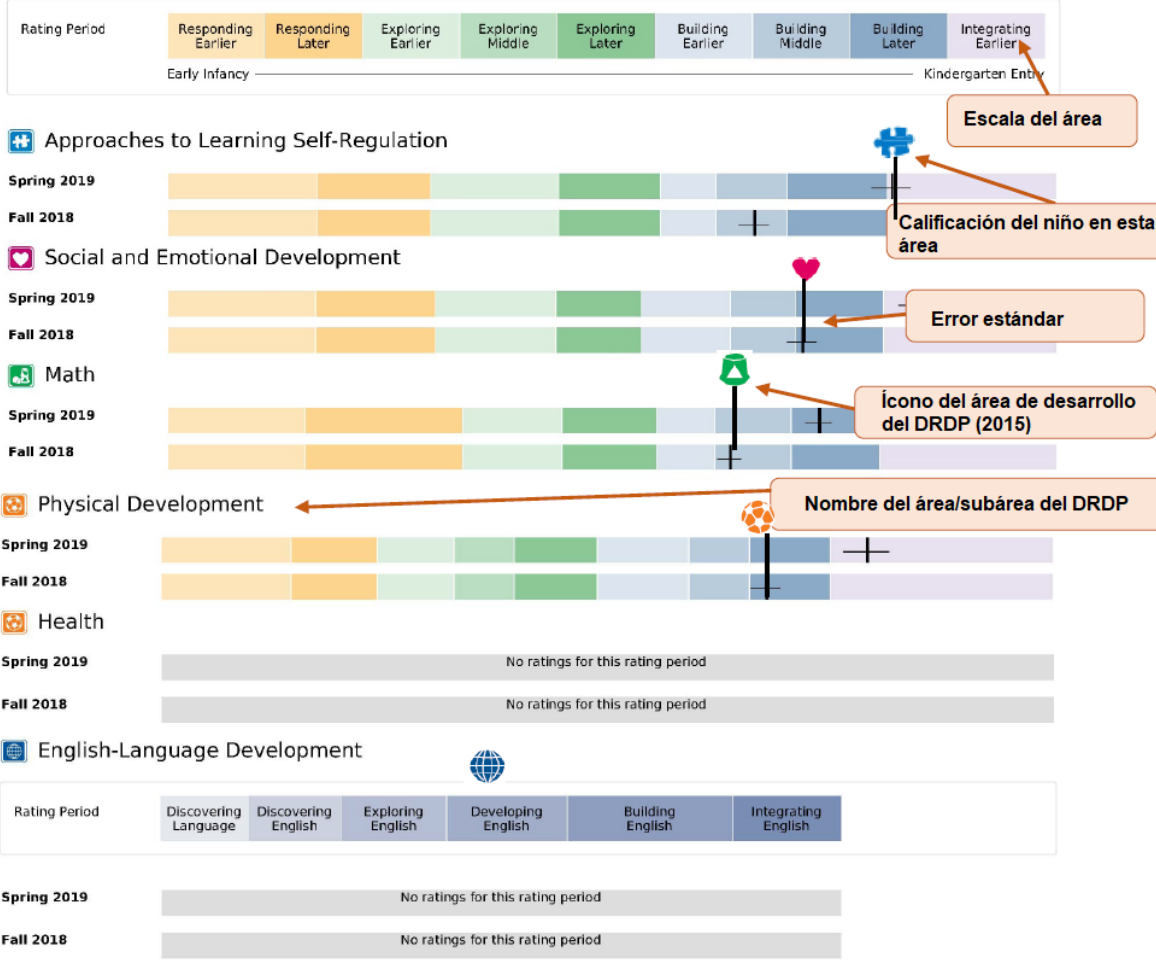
| Rating Period | Responding Earlier | Responding Later | Exploring Earlier | Exploring Middle | Exploring Later | Building Earlier | Building Middle | Building Later | Integrating Earlier |
|---|---|---|---|---|---|---|---|---|---|

Early Infancy — Kindergarten Entry

Escala del área

Approaches to Learning Self-Regulation

Spring 2019

Fall 2018

Calificación del niño en esta área

Social and Emotional Development

Spring 2019

Fall 2018

Error estándar

Math

Spring 2019

Fall 2018

Ícono del área de desarrollo del DRDP (2015)

Physical Development

Nombre del área/subárea del DRDP

Spring 2019

Fall 2018

Health

Spring 2019

No ratings for this rating period

Fall 2018

No ratings for this rating period

English-Language Development

| Rating Period | Discovering Language | Discovering English | Exploring English | Developing English | Building English | Integrating English |
|---|---|---|---|---|---|---|

Spring 2019

No ratings for this rating period

Fall 2018

No ratings for this rating period